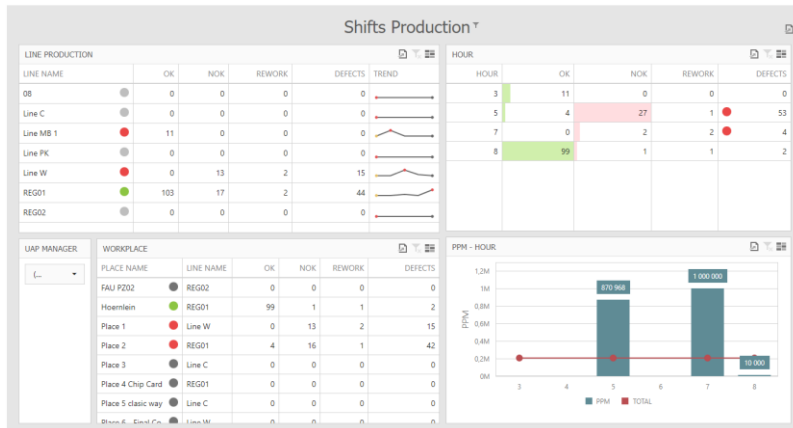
Shifts Production

LINE PRODUCTION

| LINE NAME | | OK | NOK | REWORK | DEFECTS | TREND |
|---|---|---|---|---|---|---|
| 08 | | 0 | 0 | 0 | 0 | |
| Line C | | 0 | 0 | 0 | 0 | |
| Line MB 1 | | 11 | 0 | 0 | 0 | |
| Line PK | | 0 | 0 | 0 | 0 | |
| Line W | | 0 | 13 | 2 | 15 | |
| REG01 | | 103 | 17 | 2 | 44 | |
| REG02 | | 0 | 0 | 0 | 0 | |

HOUR

| HOUR | OK | NOK | REWORK | DEFECTS |
|---|---|---|---|---|
| 3 | 11 | 0 | 0 | 0 |
| 5 | 4 | 27 | 1 | 53 |
| 7 | 0 | 2 | 2 | 4 |
| 8 | 99 | 1 | 1 | 2 |

UAP MANAGER

(...

WORKPLACE

| PLACE NAME | | LINE NAME | OK | NOK | REWORK | DEFECTS |
|---|---|---|---|---|---|---|
| FAU PZ02 | | REG02 | 0 | 0 | 0 | 0 |
| Hoernlein | | REG01 | 99 | 1 | 1 | 2 |
| Place 1 | | Line W | 0 | 13 | 2 | 15 |
| Place 2 | | REG01 | 4 | 16 | 1 | 42 |
| Place 3 | | Line C | 0 | 0 | 0 | 0 |
| Place 4 Chip Card | | REG01 | 0 | 0 | 0 | 0 |
| Place 5 clasic way | | Line C | 0 | 0 | 0 | 0 |
| Place 6 - Final Co | | Line W | 0 | 0 | 0 | 0 |

PPM - HOUR

1,2M
1M
0,8M
0,6M
0,4M
0,2M
0M
PPM
870 968
1 000 000
10 000
3 4 5 6 7 8
PPM TOTAL